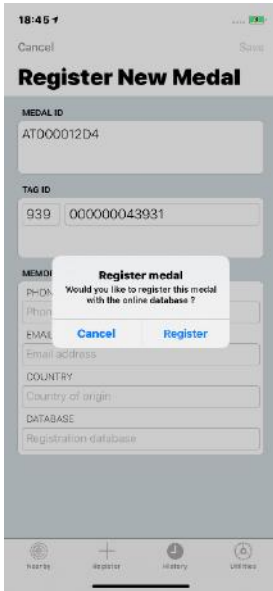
18:45

Cancel

Save

Register New Medal

MEDAL ID

AT000012D4

TAG ID

939

000000043931

MEMO

PHON

Phon

EMAIL

Email address

COUNTRY

Country of origin

DATABASE

Registration database

Register medal

Would you like to register this medal with the online database ?

Cancel

Register

Search

Register

History

Utilities